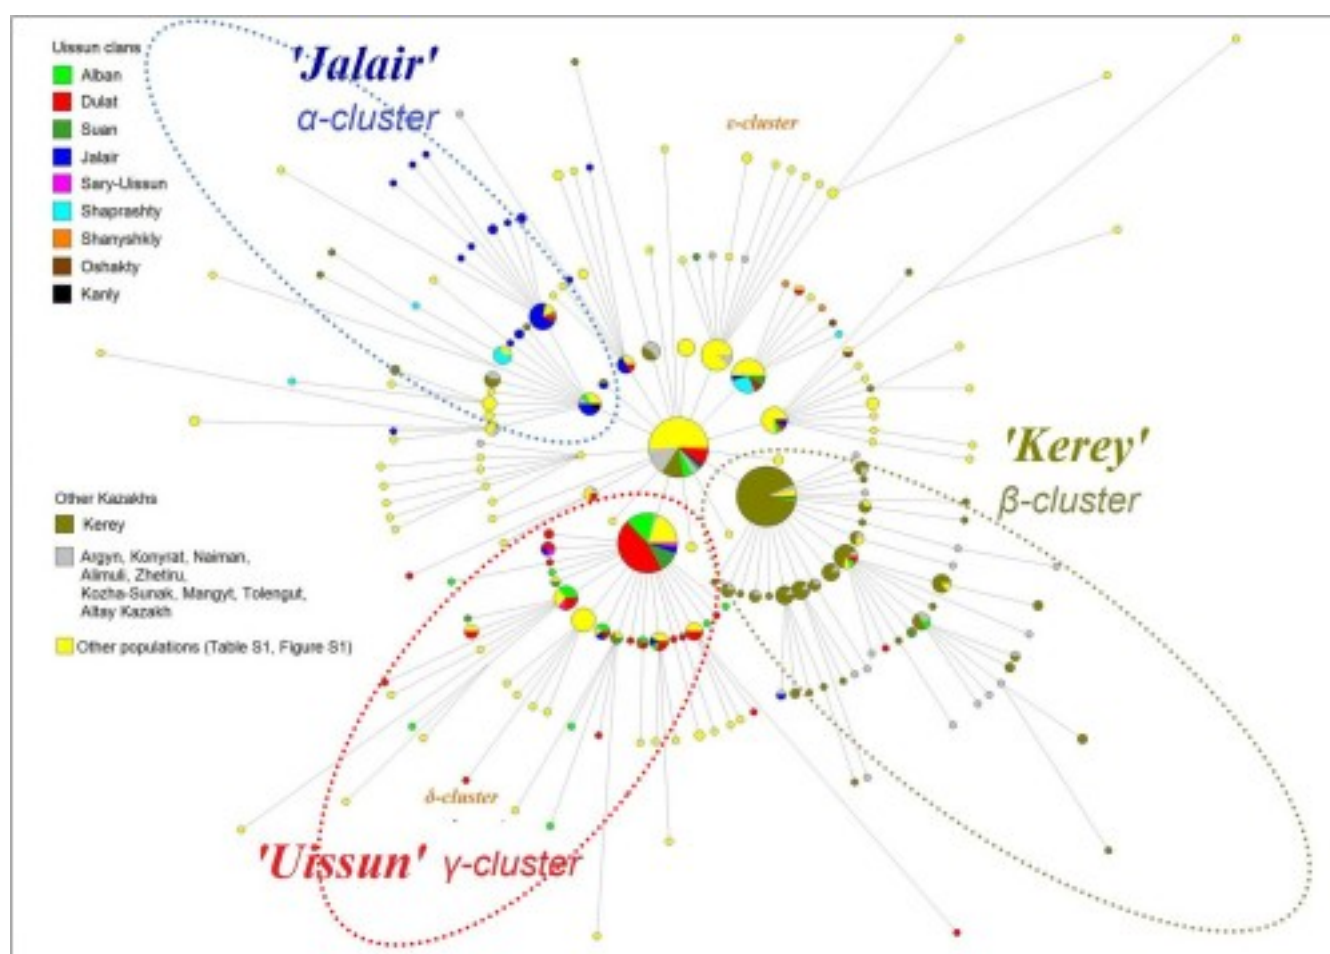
Uissun clans
Alban
Dulat
Suan
Jalair
Sary-Uissun
Shaprashty
Shanyshkly
Oshakty
Kanly

'Jalair'
α-cluster

ε-cluster

'Kerey'
β-cluster

Other Kazakhs
Kerey
Argyn, Konyrat, Naiman, Alimuli, Zhetiru, Kozha-Sunak, Mangyt, Tolengut, Altay Kazakh
Other populations (Table S1, Figure S1)

δ-cluster

'Uissun' γ-cluster